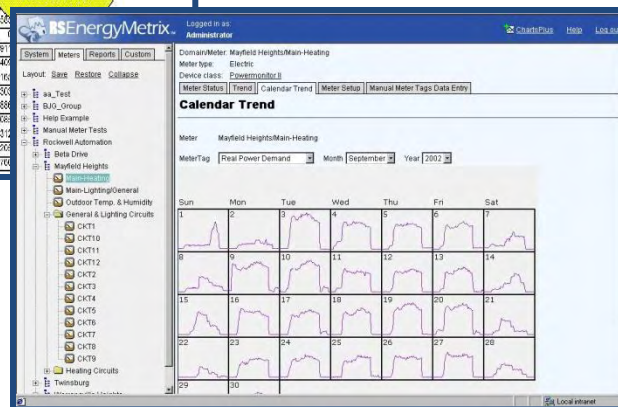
RSEnergyMetrix

Logged in as:
Administrator

ChartsPlus Help Log out

System | Meters | Reports | Custom

Layout: Save Restore Collapse

aa_Test
BJG_Group
Help Example
Manual Meter Tests
Rockwell Automation
Beta Drive
Mayfield Heights
Main-Heating
Main-Lighting/General
Outdoor Temp. & Humidity
General & Lighting Circuits
CKT1
CKT10
CKT11
CKT12
CKT2
CKT3
CKT4
CKT5
CKT6
CKT7
CKT8
CKT9
Heating Circuits
Twinsburg
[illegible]

Domain/Meter: Mayfield Heights/Main-Heating
Meter type: Electric
Device class: Powermonitor II

Meter Status | Trend | Calendar Trend | Meter Setup | Manual Meter Tags Data Entry

Calendar Trend

Meter Mayfield Heights/Main-Heating

MeterTag Real Power Demand Month September Year 2002

| Sun | Mon | Tue | Wed | Thu | Fri | Sat |
|---|---|---|---|---|---|---|
| 1 | 2 | 3 | 4 | 5 | 6 | 7 |
| 8 | 9 | 10 | 11 | 12 | 13 | 14 |
| 15 | 16 | 17 | 18 | 19 | 20 | 21 |
| 22 | 23 | 24 | 25 | 26 | 27 | 28 |
| 29 | 30 | | | | | |

Local intranet